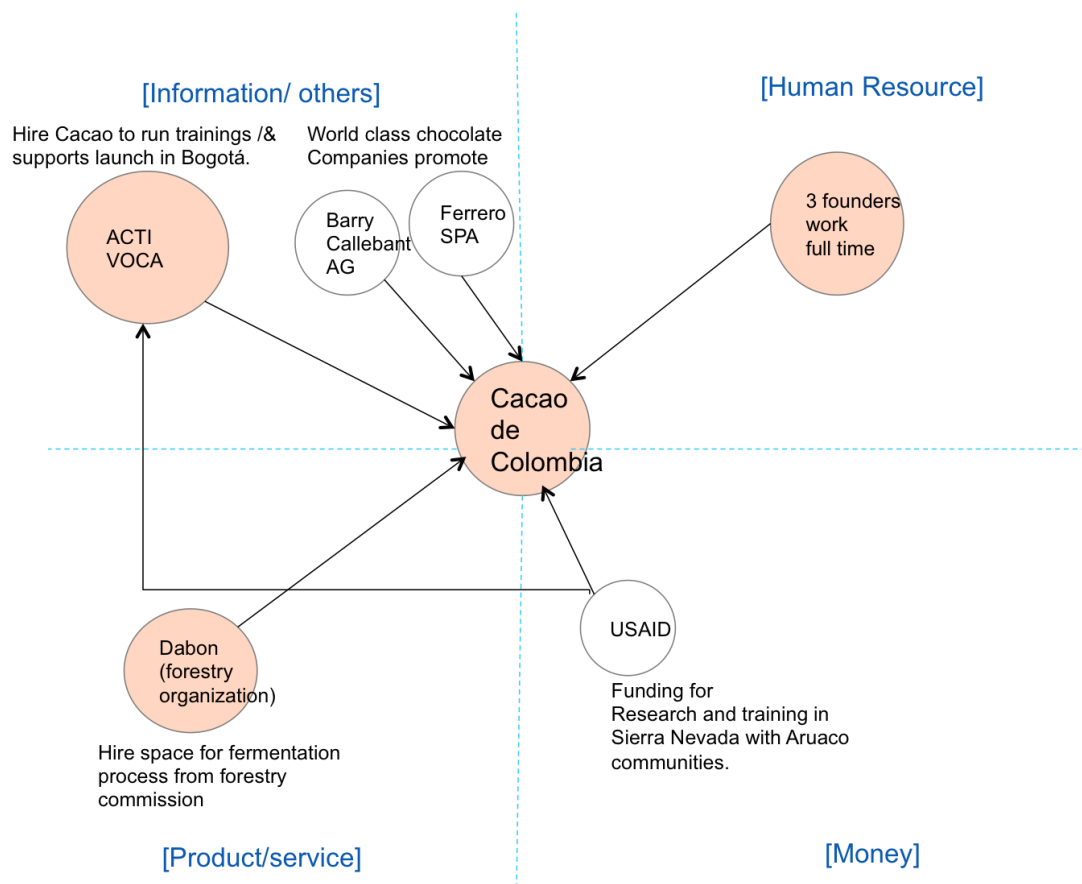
[Information/ others]

[Human Resource]

Hire Cacao to run trainings /& supports launch in Bogotá.

World class chocolate Companies promote

ACTI VOCA

Barry Callebant AG

Ferrero SPA

3 founders work full time

Cacao de Colombia

Dabon (forestry organization)

USAID

Hire space for fermentation process from forestry commission

Funding for Research and training in Sierra Nevada with Aruaco communities.

[Product/service]

[Money]